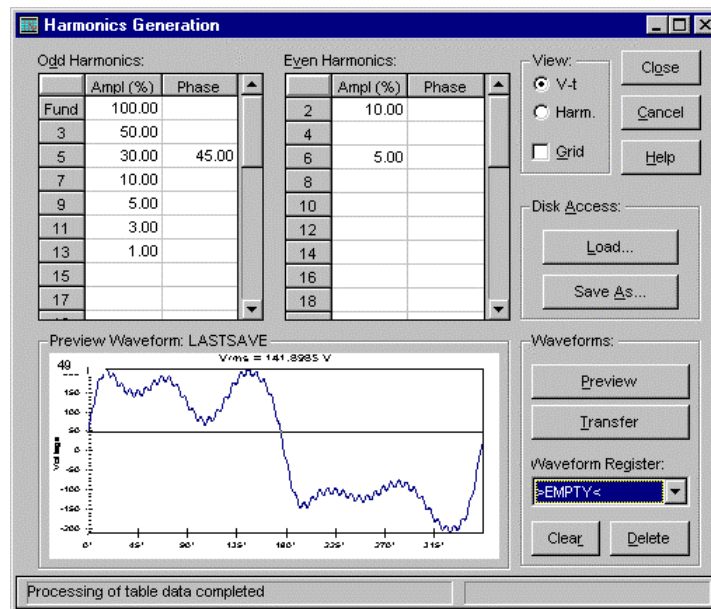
Harmonics Generation

Odd Harmonics:

| | Ampl (%) | Phase |
|---|---|---|
| Fund | 100.00 | |
| 3 | 50.00 | |
| 5 | 30.00 | 45.00 |
| 7 | 10.00 | |
| 9 | 5.00 | |
| 11 | 3.00 | |
| 13 | 1.00 | |
| 15 | | |
| 17 | | |

Even Harmonics:

| | Ampl (%) | Phase |
|---|---|---|
| 2 | 10.00 | |
| 4 | | |
| 6 | 5.00 | |
| 8 | | |
| 10 | | |
| 12 | | |
| 14 | | |
| 16 | | |
| 18 | | |

View:
V-t
Harm.
Grid

Close
Cancel
Help

Disk Access:
Load...
Save As...

Preview Waveform: LASTSAVE
Vrms = 141.8985 V
49
Voltage
0° 45° 90° 135° 180° 225° 270° 315°

Waveforms:
Preview
Transfer
Waveform Register:
>EMPTY<
Clear
Delete

Processing of table data completed